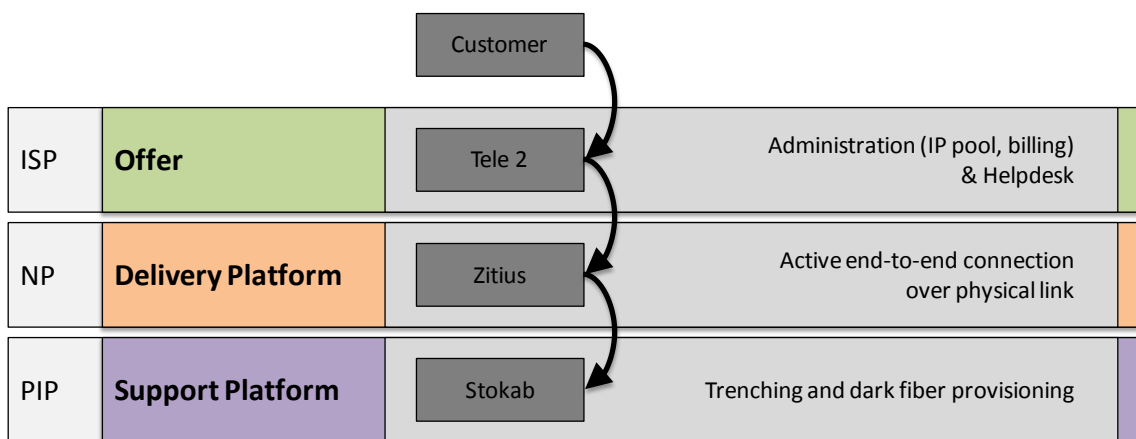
Customer

ISP
Offer
Tele 2
Administration (IP pool, billing) & Helpdesk

NP
Delivery Platform
Zitius
Active end-to-end connection over physical link

PIP
Support Platform
Stokab
Trenching and dark fiber provisioning